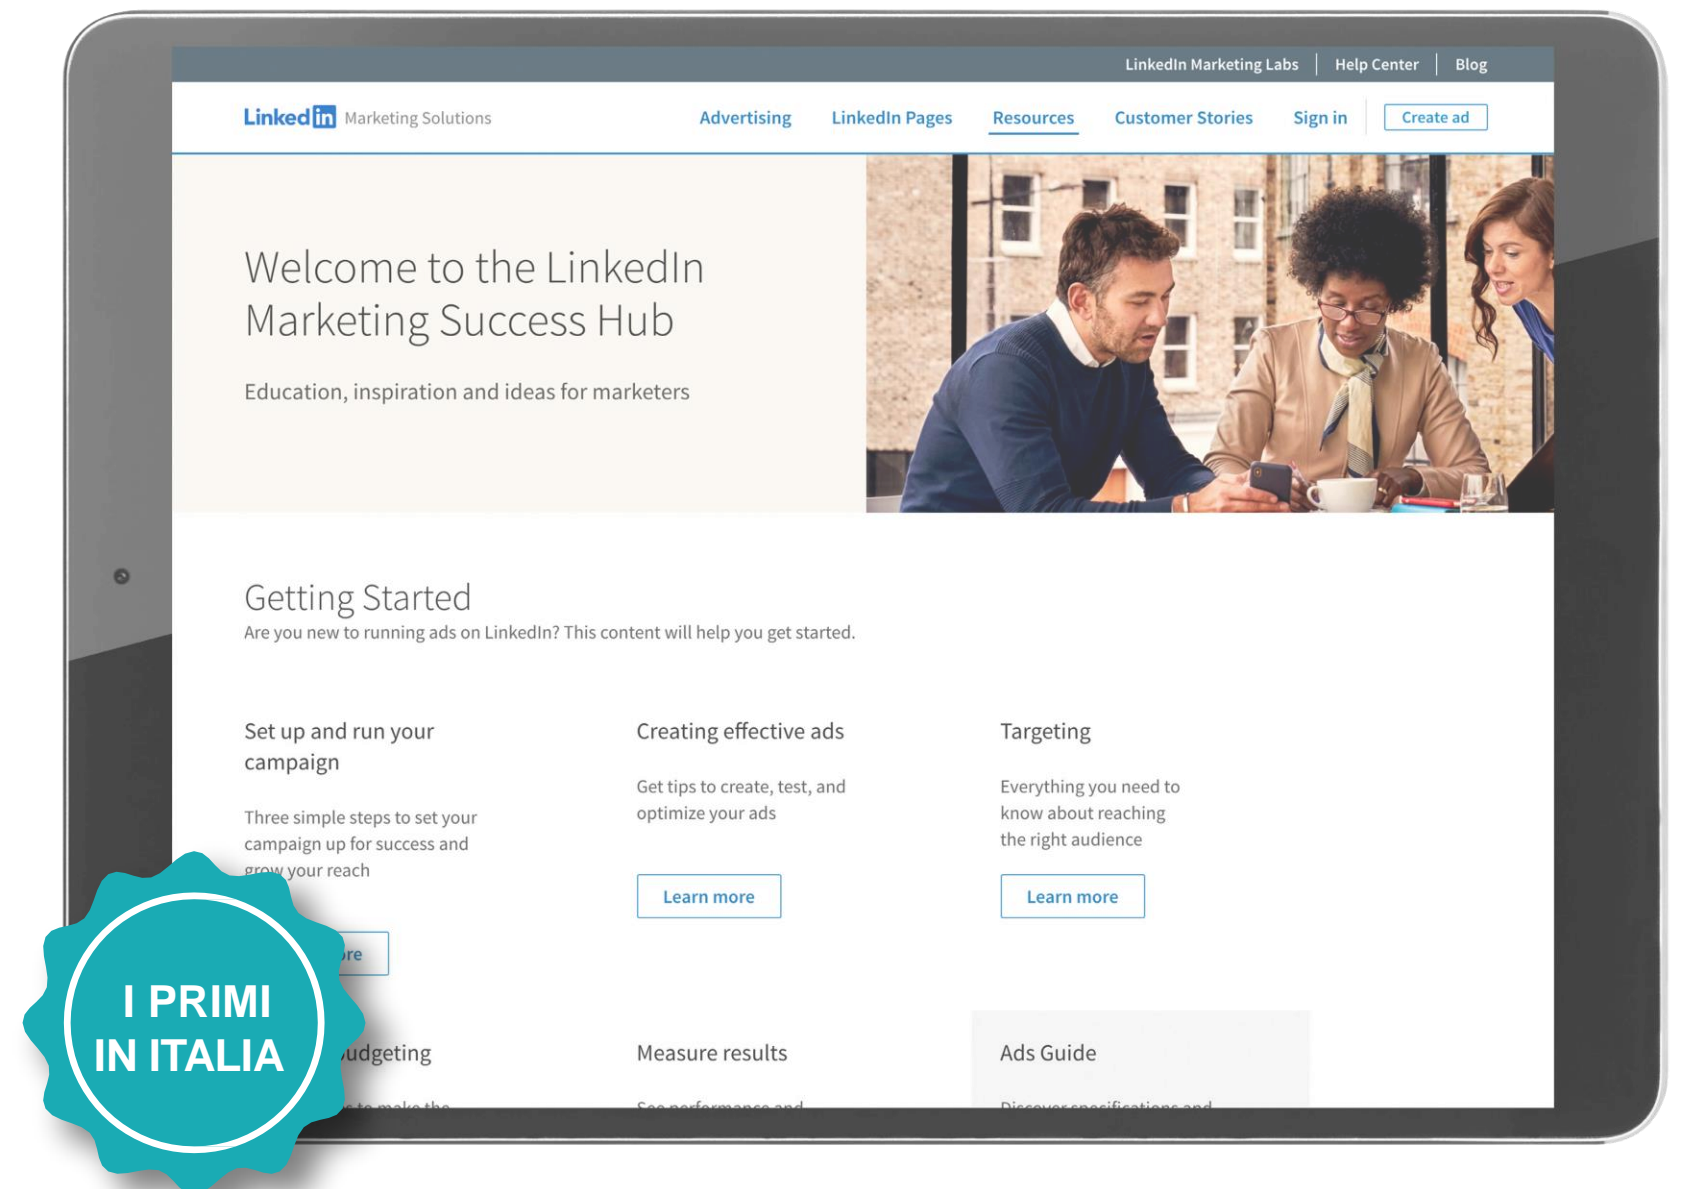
LinkedIn Marketing Labs | Help Center | Blog

Linked in Marketing Solutions

Advertising LinkedIn Pages Resources Customer Stories Sign in Create ad

Welcome to the LinkedIn Marketing Success Hub

Education, inspiration and ideas for marketers

Getting Started

Are you new to running ads on LinkedIn? This content will help you get started.

Set up and run your campaign

Three simple steps to set your campaign up for success and grow your reach

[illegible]re

Creating effective ads

Get tips to create, test, and optimize your ads

Learn more

Targeting

Everything you need to know about reaching the right audience

Learn more

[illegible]udgeting

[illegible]

Measure results

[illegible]

Ads Guide

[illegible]

I PRIMI IN ITALIA